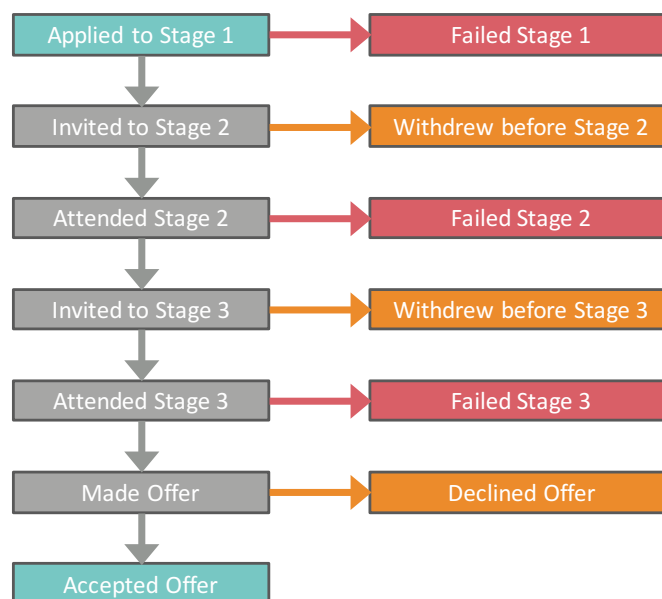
Applied to Stage 1
Failed Stage 1
Invited to Stage 2
Withdrew before Stage 2
Attended Stage 2
Failed Stage 2
Invited to Stage 3
Withdrew before Stage 3
Attended Stage 3
Failed Stage 3
Made Offer
Declined Offer
Accepted Offer